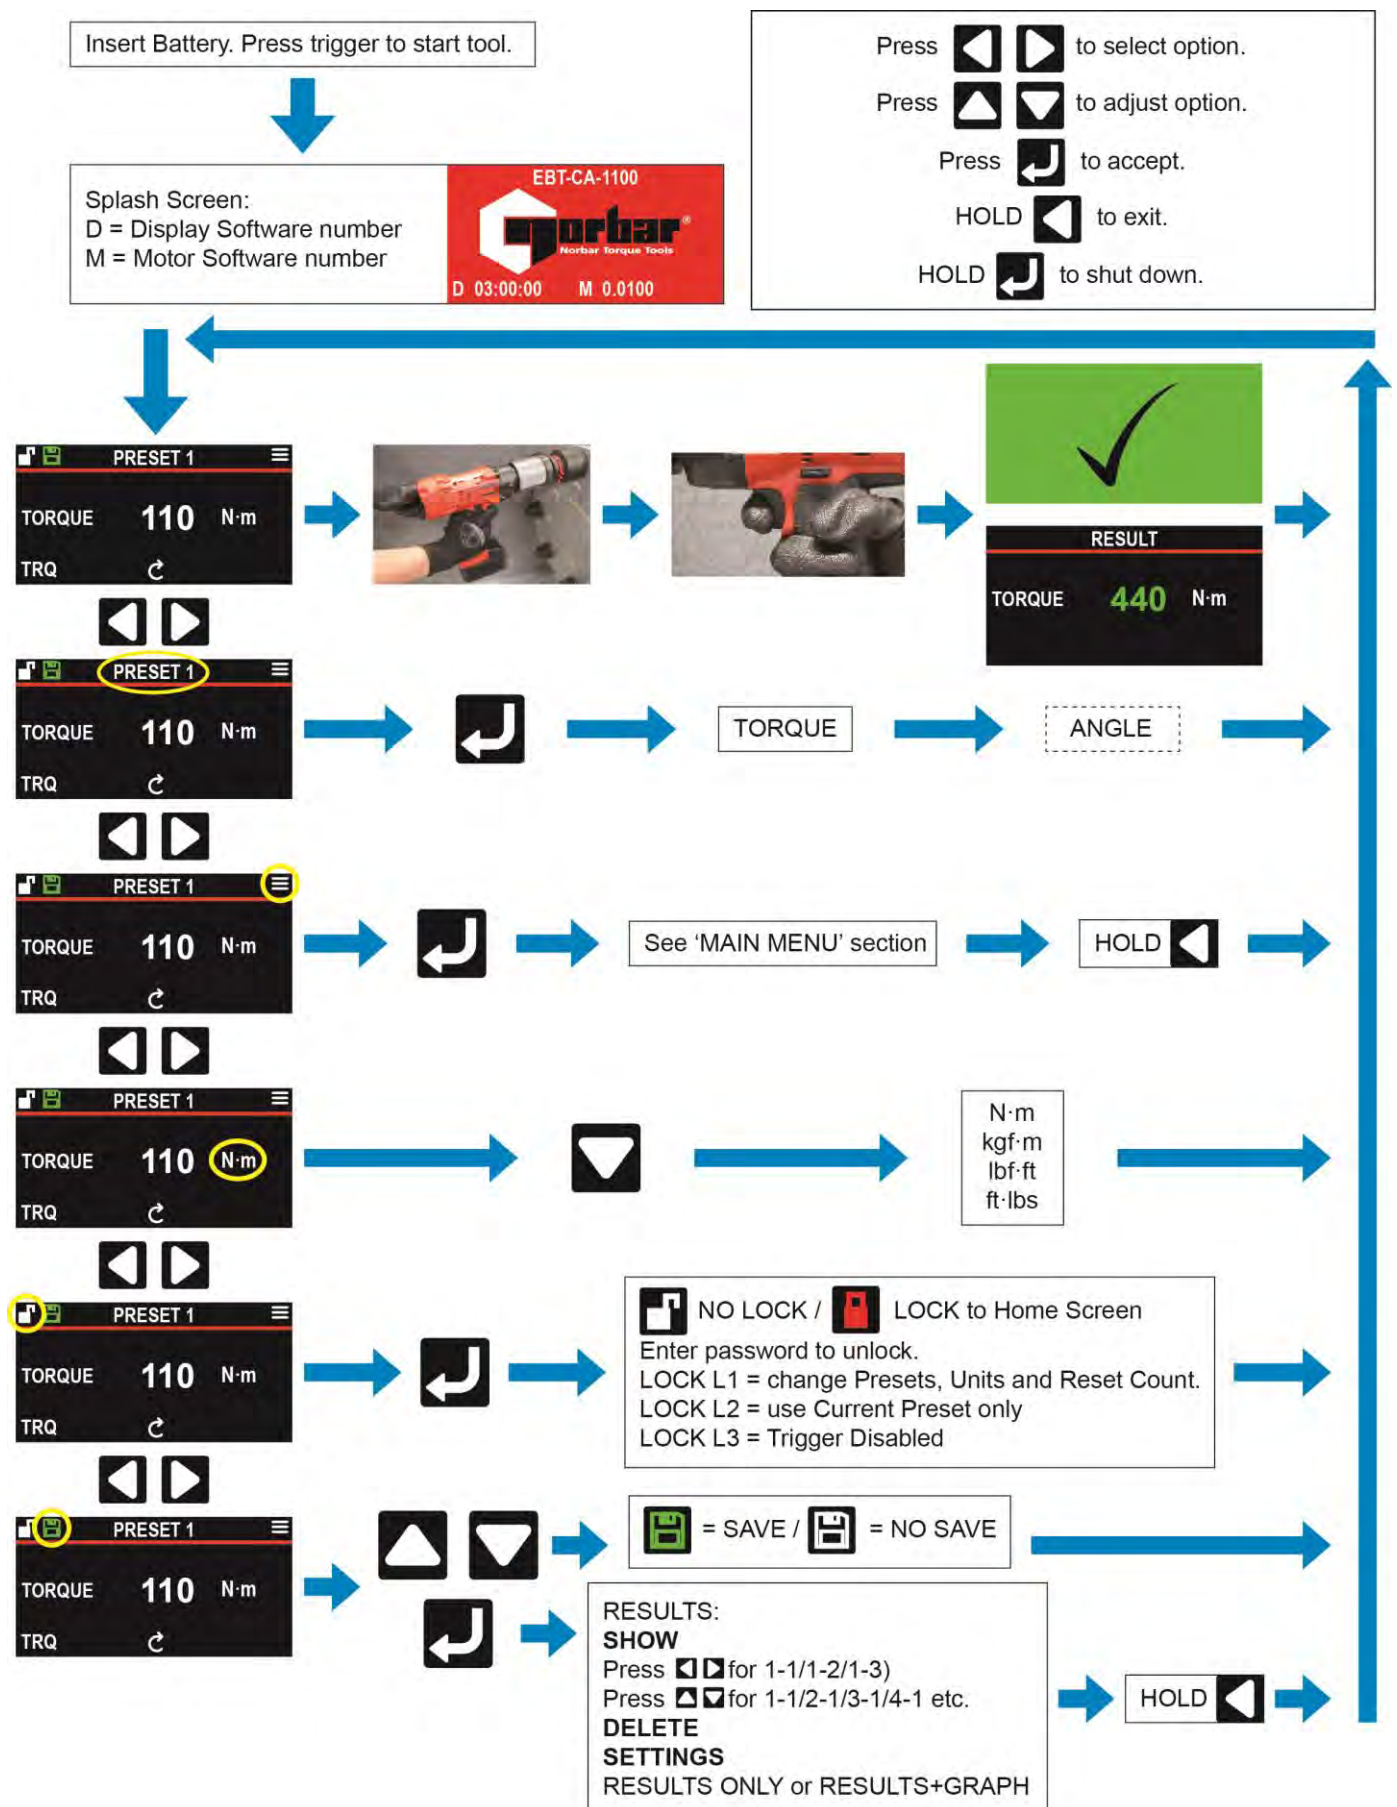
Insert Battery. Press trigger to start tool.

Press to select option.
Press to adjust option.
Press to accept.
HOLD to exit.
HOLD to shut down.

Splash Screen:
D = Display Software number
M = Motor Software number

EBT-CA-1100
Norbar
Norbar Torque Tools
D 03:00:00 M 0.0100

PRESET 1
TORQUE 110 N·m
TRQ

RESULT
TORQUE 440 N·m

PRESET 1
TORQUE 110 N·m
TRQ

TORQUE

ANGLE

PRESET 1
TORQUE 110 N·m
TRQ

See 'MAIN MENU' section

HOLD

PRESET 1
TORQUE 110 N·m
TRQ

N·m
kgf·m
lbf·ft
ft·lbs

PRESET 1
TORQUE 110 N·m
TRQ

NO LOCK / LOCK to Home Screen
Enter password to unlock.
LOCK L1 = change Presets, Units and Reset Count.
LOCK L2 = use Current Preset only
LOCK L3 = Trigger Disabled

PRESET 1
TORQUE 110 N·m
TRQ

= SAVE / = NO SAVE

RESULTS:
SHOW
Press for 1-1/1-2/1-3)
Press for 1-1/2-1/3-1/4-1 etc.
DELETE
SETTINGS
RESULTS ONLY or RESULTS+GRAPH

HOLD